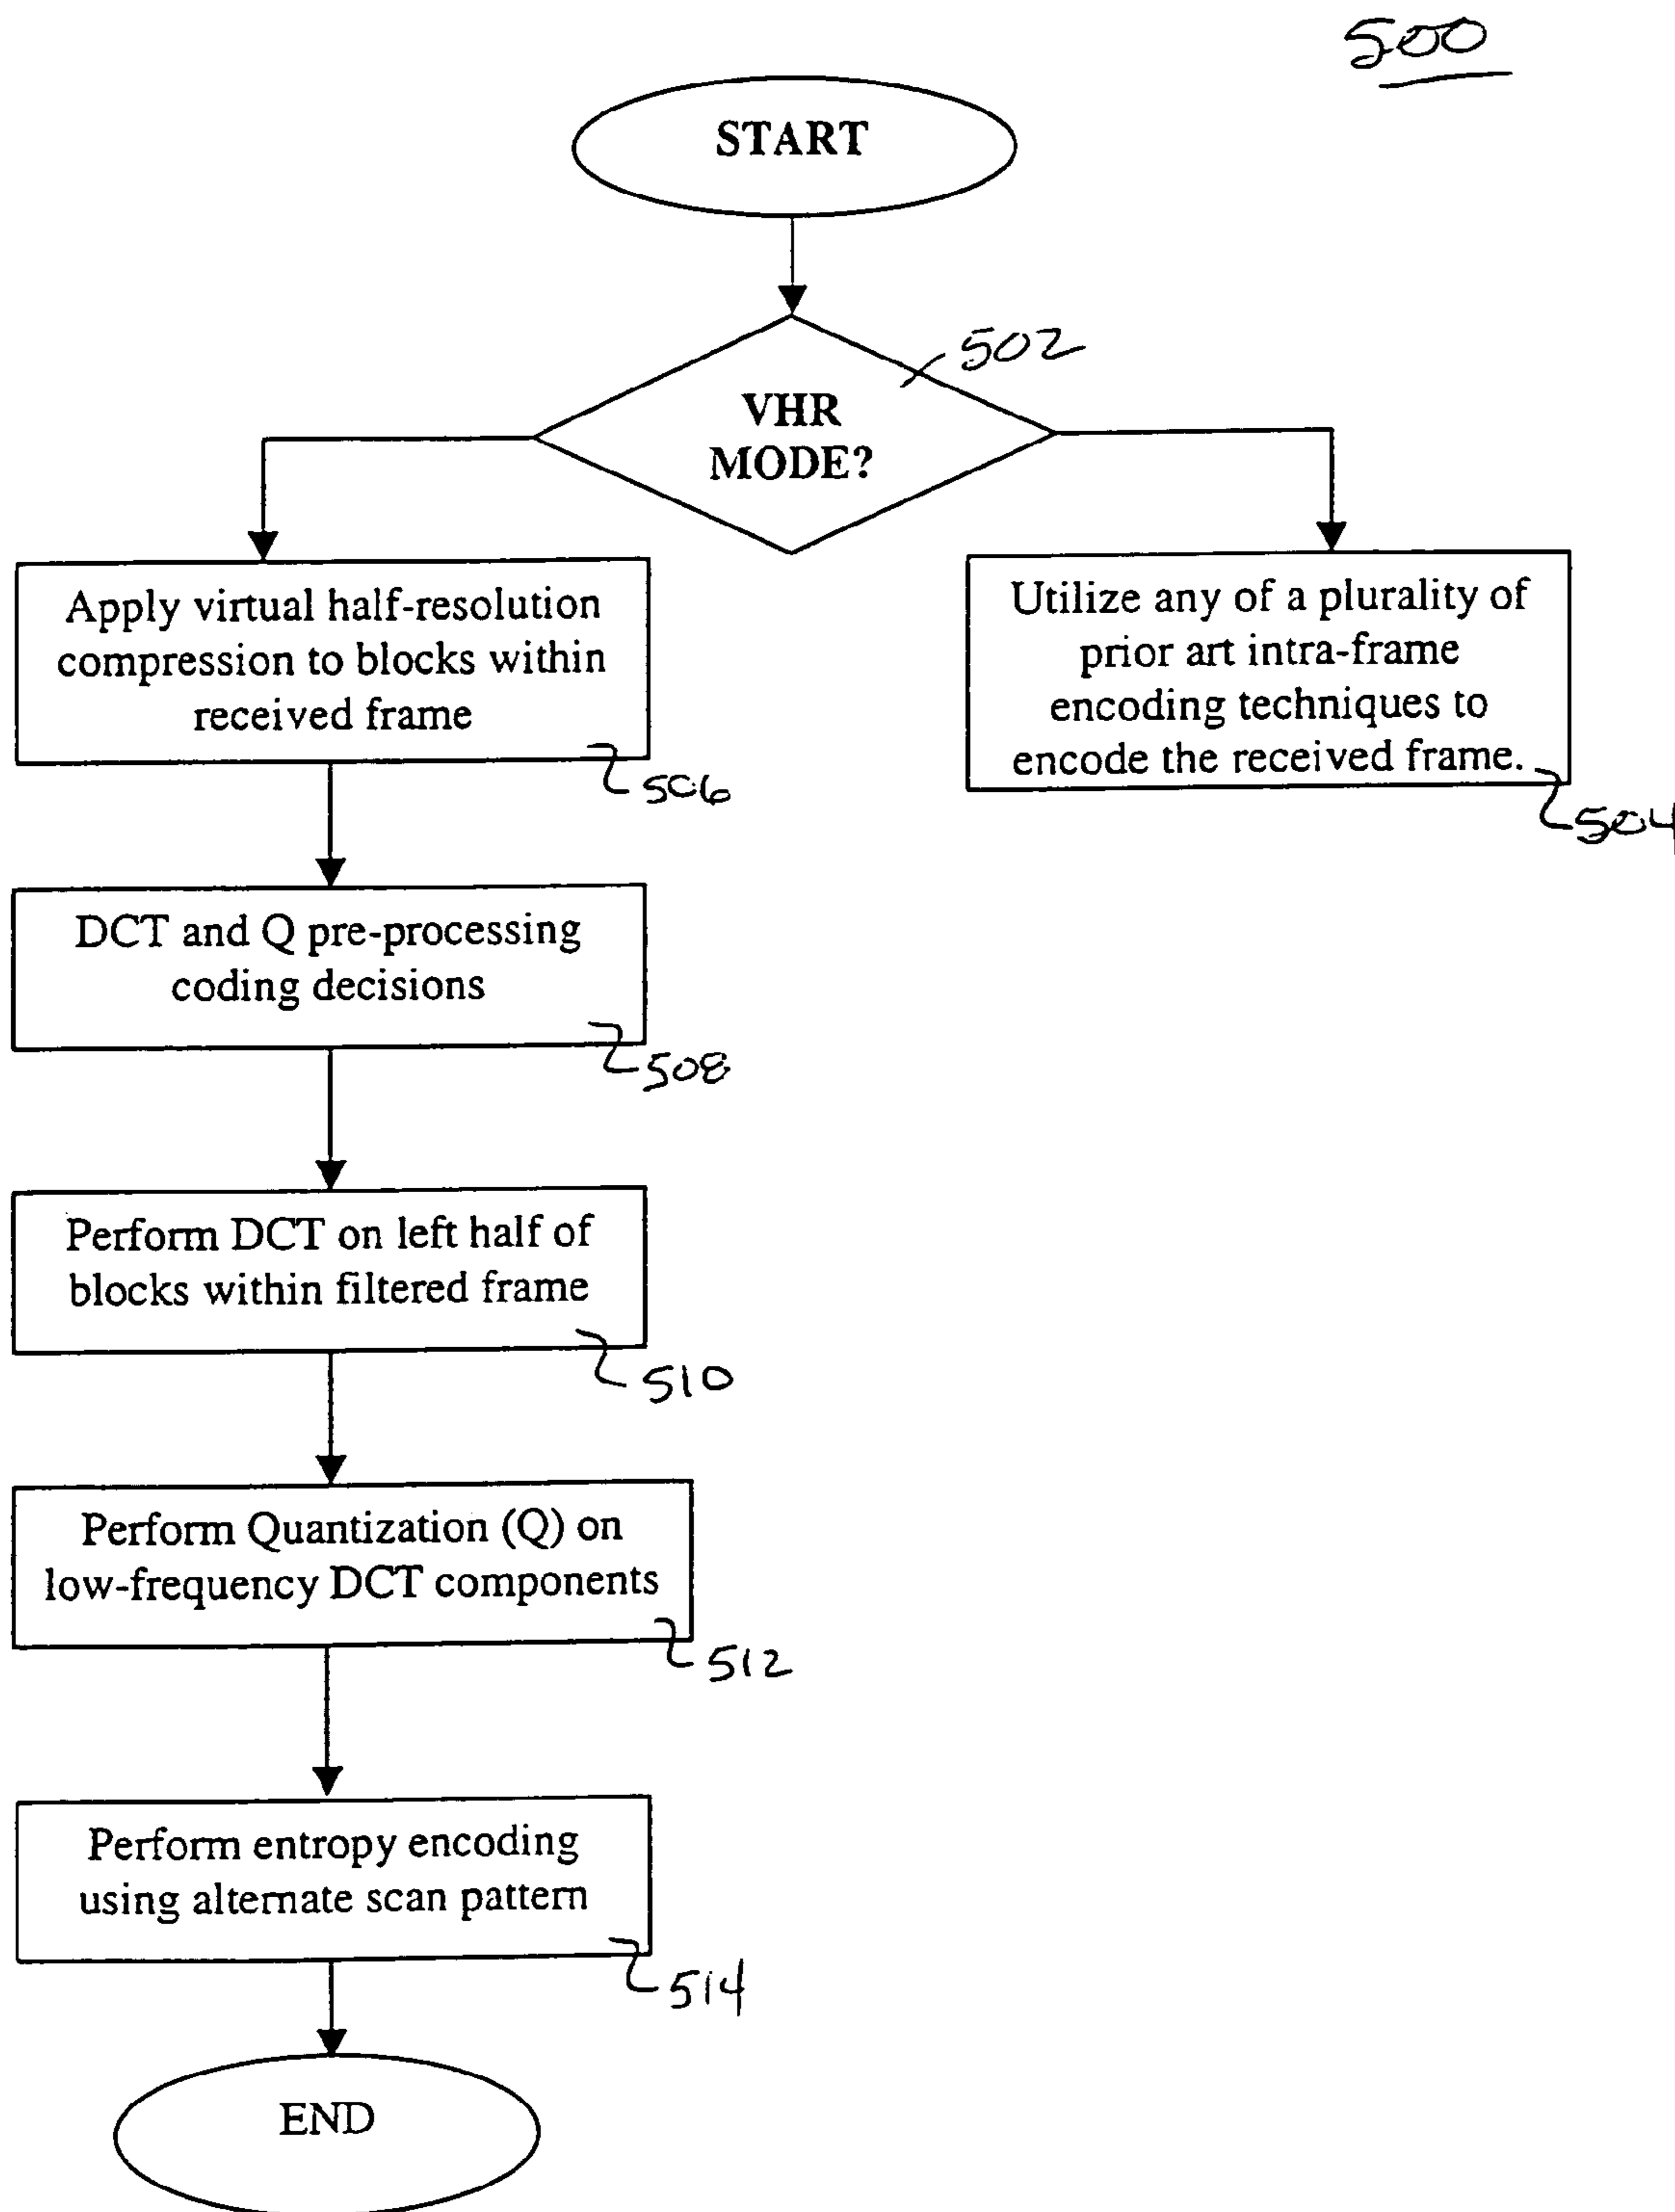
500

START

502

VHR MODE?

Apply virtual half-resolution compression to blocks within received frame

506

Utilize any of a plurality of prior art intra-frame encoding techniques to encode the received frame.

504

DCT and Q pre-processing coding decisions

508

Perform DCT on left half of blocks within filtered frame

510

Perform Quantization (Q) on low-frequency DCT components

512

Perform entropy encoding using alternate scan pattern

514

END